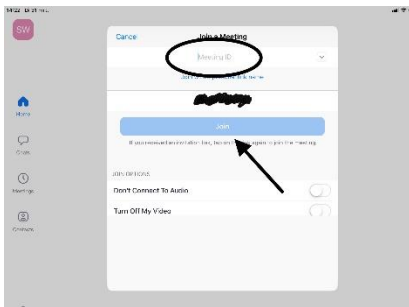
14:22 Fri 21 ma

SW

Cancel

Join a Meeting

Meeting ID

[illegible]

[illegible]

Join

If you received an invitation link, tap on the link again to join the meeting

JOIN OPTIONS

Don't Connect To Audio

Turn Off My Video

Home

Chat

Meetings

Contacts